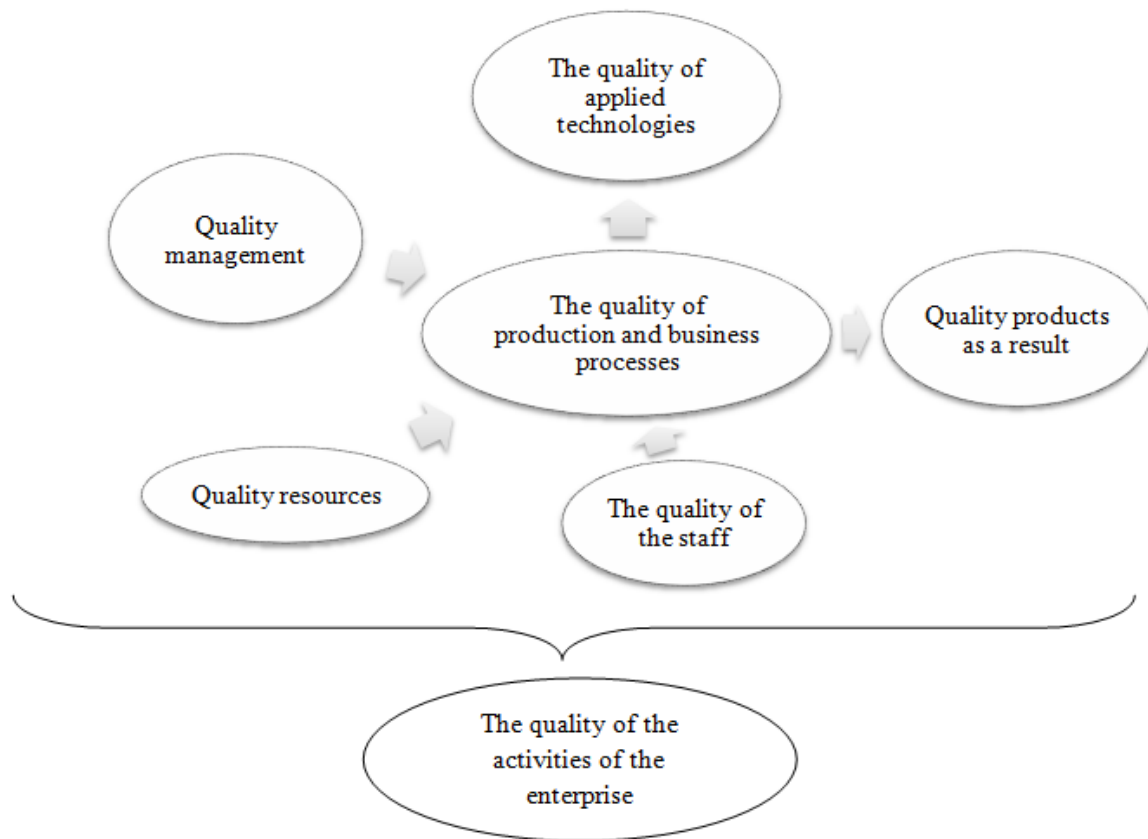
The quality of applied technologies

Quality management

The quality of production and business processes

Quality products as a result

Quality resources

The quality of the staff

The quality of the activities of the enterprise